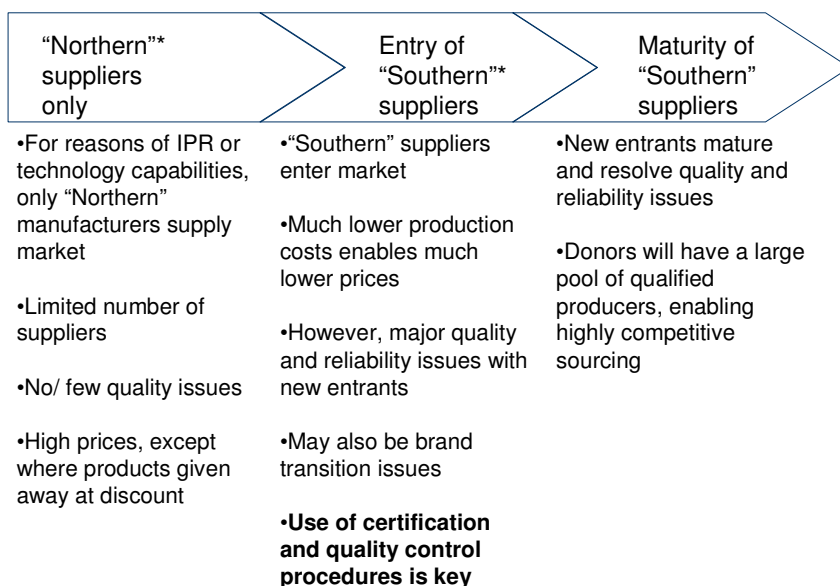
“Northern”* suppliers only

•For reasons of IPR or technology capabilities, only “Northern” manufacturers supply market

•Limited number of suppliers

•No/ few quality issues

•High prices, except where products given away at discount

Entry of “Southern”* suppliers

•“Southern” suppliers enter market

•Much lower production costs enables much lower prices

•However, major quality and reliability issues with new entrants

•May also be brand transition issues

•**Use of certification and quality control procedures is key**

Maturity of “Southern” suppliers

•New entrants mature and resolve quality and reliability issues

•Donors will have a large pool of qualified producers, enabling highly competitive sourcing